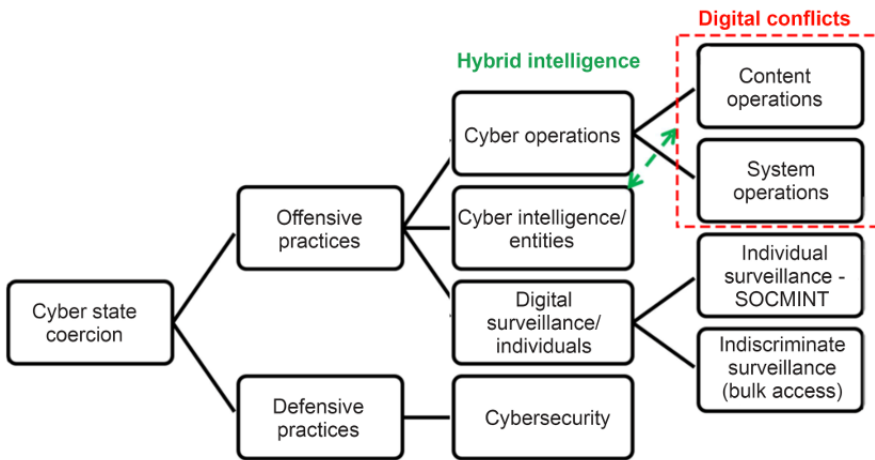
Cyber state coercion

Offensive practices

Defensive practices

Hybrid intelligence

Cyber operations

Cyber intelligence/ entities

Digital surveillance/ individuals

Cybersecurity

Digital conflicts

Content operations

System operations

Individual surveillance - SOCMINT

Indiscriminate surveillance (bulk access)